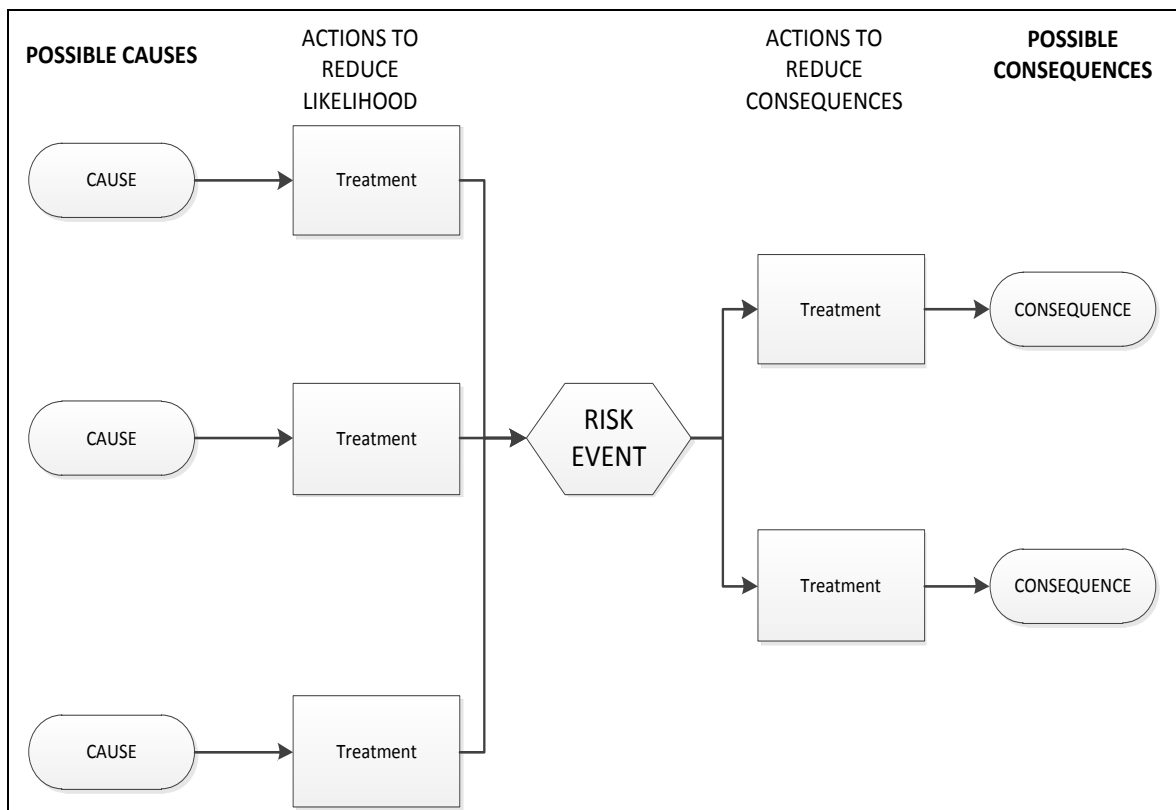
POSSIBLE CAUSES

ACTIONS TO REDUCE LIKELIHOOD

ACTIONS TO REDUCE CONSEQUENCES

POSSIBLE CONSEQUENCES

CAUSE

Treatment

Treatment

CONSEQUENCE

CAUSE

Treatment

RISK EVENT

Treatment

CONSEQUENCE

CAUSE

Treatment